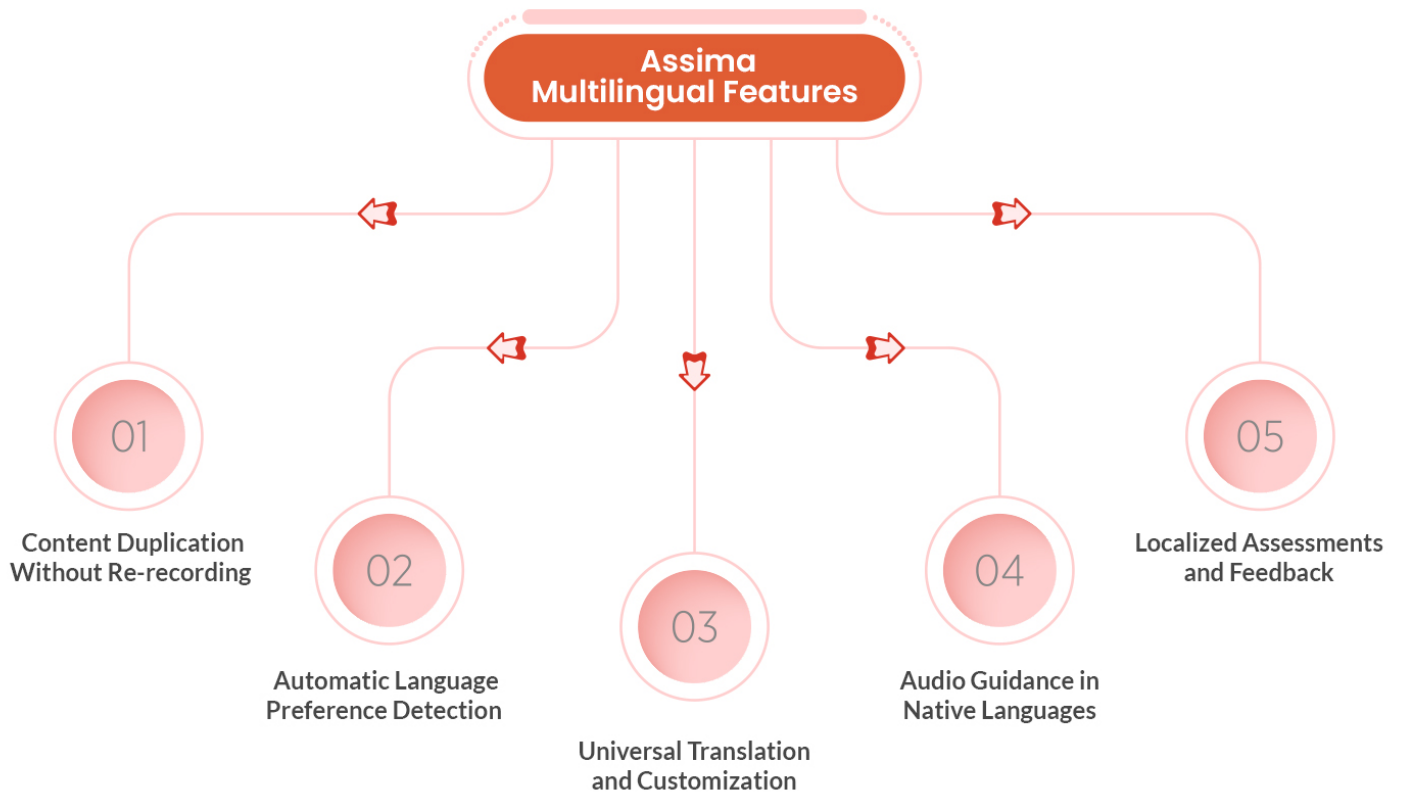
Assima Multilingual Features

01
Content Duplication Without Re-recording

02
Automatic Language Preference Detection

03
Universal Translation and Customization

04
Audio Guidance in Native Languages

05
Localized Assessments and Feedback